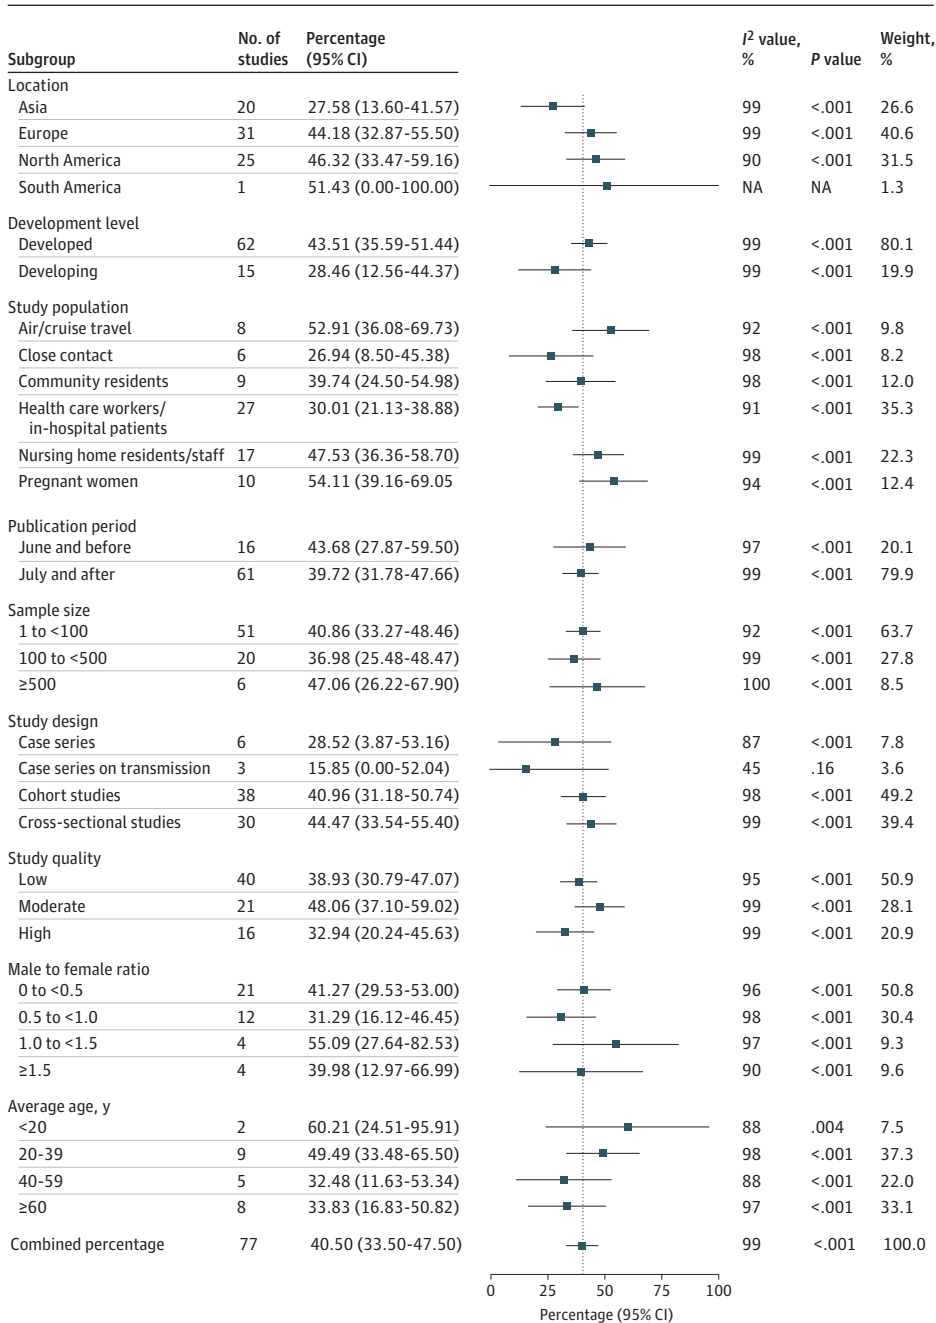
| Subgroup | No. of studies | Percentage (95% CI) | $I^2$ value, % | P value | Weight, % |
|---|---|---|---|---|---|
| Location | | | | | |
| Asia | 20 | 27.58 (13.60-41.57) | 99 | <.001 | 26.6 |
| Europe | 31 | 44.18 (32.87-55.50) | 99 | <.001 | 40.6 |
| North America | 25 | 46.32 (33.47-59.16) | 90 | <.001 | 31.5 |
| South America | 1 | 51.43 (0.00-100.00) | NA | NA | 1.3 |
| Development level | | | | | |
| Developed | 62 | 43.51 (35.59-51.44) | 99 | <.001 | 80.1 |
| Developing | 15 | 28.46 (12.56-44.37) | 99 | <.001 | 19.9 |
| Study population | | | | | |
| Air/cruise travel | 8 | 52.91 (36.08-69.73) | 92 | <.001 | 9.8 |
| Close contact | 6 | 26.94 (8.50-45.38) | 98 | <.001 | 8.2 |
| Community residents | 9 | 39.74 (24.50-54.98) | 98 | <.001 | 12.0 |
| Health care workers/ in-hospital patients | 27 | 30.01 (21.13-38.88) | 91 | <.001 | 35.3 |
| Nursing home residents/staff | 17 | 47.53 (36.36-58.70) | 99 | <.001 | 22.3 |
| Pregnant women | 10 | 54.11 (39.16-69.05 | 94 | <.001 | 12.4 |
| Publication period | | | | | |
| June and before | 16 | 43.68 (27.87-59.50) | 97 | <.001 | 20.1 |
| July and after | 61 | 39.72 (31.78-47.66) | 99 | <.001 | 79.9 |
| Sample size | | | | | |
| 1 to <100 | 51 | 40.86 (33.27-48.46) | 92 | <.001 | 63.7 |
| 100 to <500 | 20 | 36.98 (25.48-48.47) | 99 | <.001 | 27.8 |
| ≥500 | 6 | 47.06 (26.22-67.90) | 100 | <.001 | 8.5 |
| Study design | | | | | |
| Case series | 6 | 28.52 (3.87-53.16) | 87 | <.001 | 7.8 |
| Case series on transmission | 3 | 15.85 (0.00-52.04) | 45 | .16 | 3.6 |
| Cohort studies | 38 | 40.96 (31.18-50.74) | 98 | <.001 | 49.2 |
| Cross-sectional studies | 30 | 44.47 (33.54-55.40) | 99 | <.001 | 39.4 |
| Study quality | | | | | |
| Low | 40 | 38.93 (30.79-47.07) | 95 | <.001 | 50.9 |
| Moderate | 21 | 48.06 (37.10-59.02) | 99 | <.001 | 28.1 |
| High | 16 | 32.94 (20.24-45.63) | 99 | <.001 | 20.9 |
| Male to female ratio | | | | | |
| 0 to <0.5 | 21 | 41.27 (29.53-53.00) | 96 | <.001 | 50.8 |
| 0.5 to <1.0 | 12 | 31.29 (16.12-46.45) | 98 | <.001 | 30.4 |
| 1.0 to <1.5 | 4 | 55.09 (27.64-82.53) | 97 | <.001 | 9.3 |
| ≥1.5 | 4 | 39.98 (12.97-66.99) | 90 | <.001 | 9.6 |
| Average age, y | | | | | |
| <20 | 2 | 60.21 (24.51-95.91) | 88 | .004 | 7.5 |
| 20-39 | 9 | 49.49 (33.48-65.50) | 98 | <.001 | 37.3 |
| 40-59 | 5 | 32.48 (11.63-53.34) | 88 | <.001 | 22.0 |
| ≥60 | 8 | 33.83 (16.83-50.82) | 97 | <.001 | 33.1 |
| Combined percentage | 77 | 40.50 (33.50-47.50) | 99 | <.001 | 100.0 |

0 25 50 75 100
Percentage (95% CI)